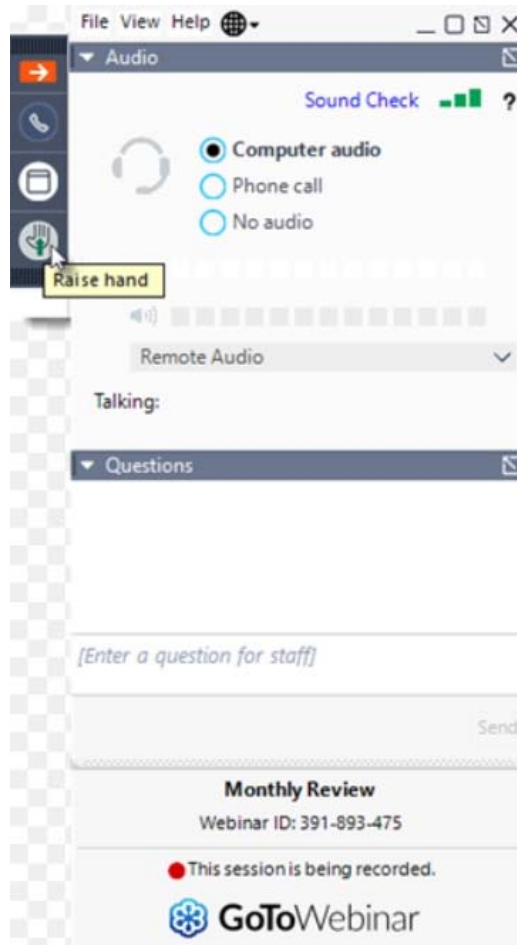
File View Help

Audio

Sound Check ?

Computer audio

Phone call

No audio

Raise hand

Remote Audio

Talking:

Questions

[Enter a question for staff]

Send

Monthly Review

Webinar ID: 391-893-475

This session is being recorded.

GoToWebinar